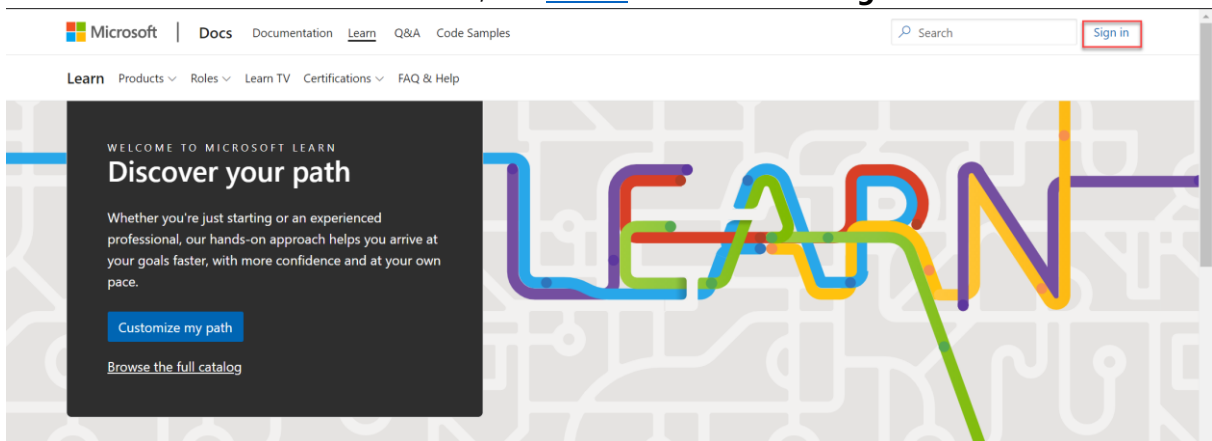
Microsoft | Docs Documentation Learn Q&A Code Samples

Search

Sign in

Learn Products Roles Learn TV Certifications FAQ & Help

WELCOME TO MICROSOFT LEARN

Discover your path

Whether you're just starting or an experienced professional, our hands-on approach helps you arrive at your goals faster, with more confidence and at your own pace.

Customize my path

Browse the full catalog

LEARN